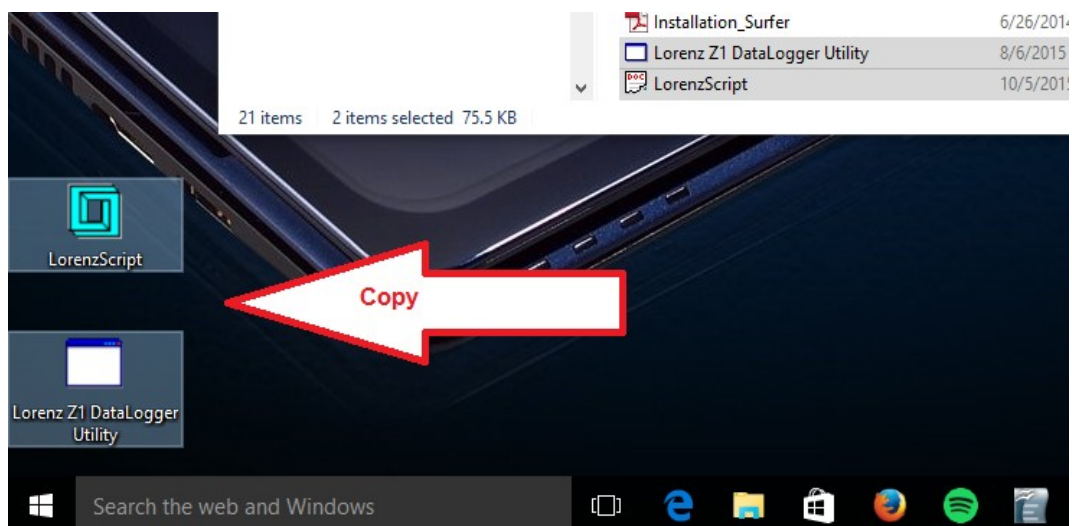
Installation_Surfer 6/26/2014

Lorenz Z1 DataLogger Utility 8/6/2015

LorenzScript 10/5/2015

21 items 2 items selected 75.5 KB

LorenzScript

Copy

Lorenz Z1 DataLogger Utility

Search the web and Windows